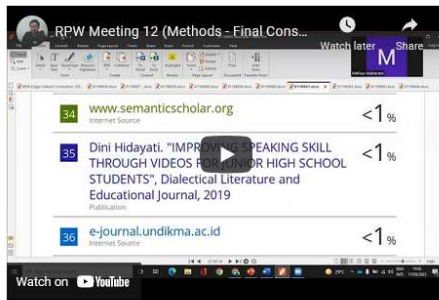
RPW Meeting 12 (Methods - Final Cons...

Watch later

Share

M

34 www.semanticscholar.org
Internet Source

<1%

35 Dini Hidayati. "IMPROV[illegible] SPEAKING SKILL THROUGH VIDEOS FO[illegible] NIOR HIGH SCHOOL STUDENTS", Dialectical Literature and Educational Journal, 2019
Publication

<1%

36 e-journal.undikma.ac.id
Internet Source

<1%

Watch on YouTube